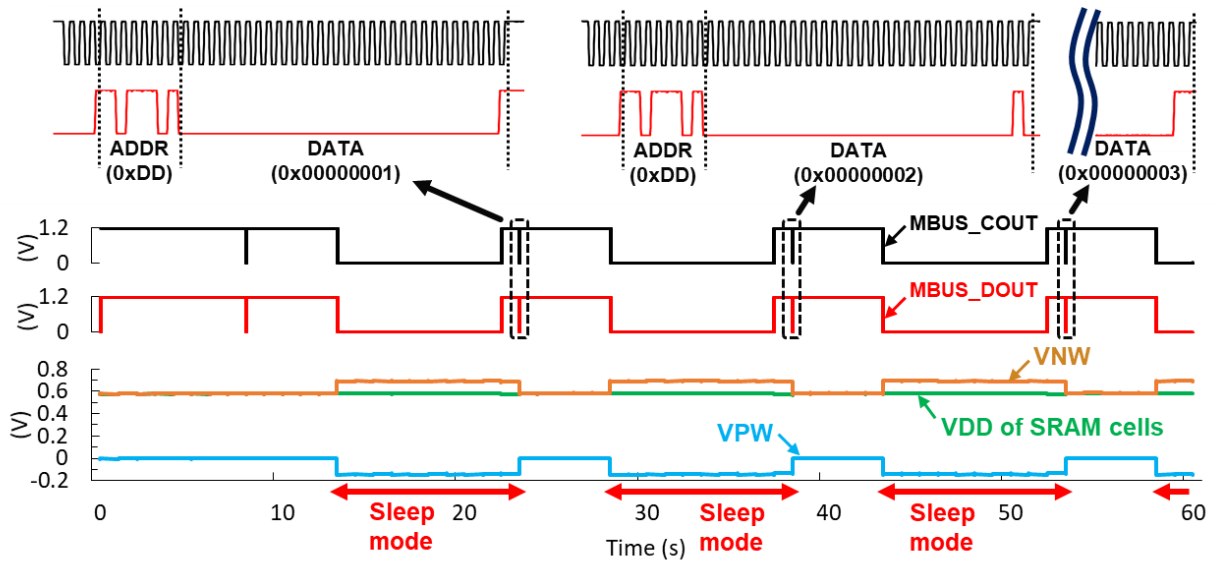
ADDR (0xDD)
DATA (0x00000001)
ADDR (0xDD)
DATA (0x00000002)
DATA (0x00000003)

1.2
(V)
0
MBUS_COUT

1.2
(V)
0
MBUS_DOUT

0.8
0.6
0.4
0.2
(V)
0
-0.2
VNW
VDD of SRAM cells
VPW

0
10
20
30
40
50
60
Time (s)

Sleep mode
Sleep mode
Sleep mode